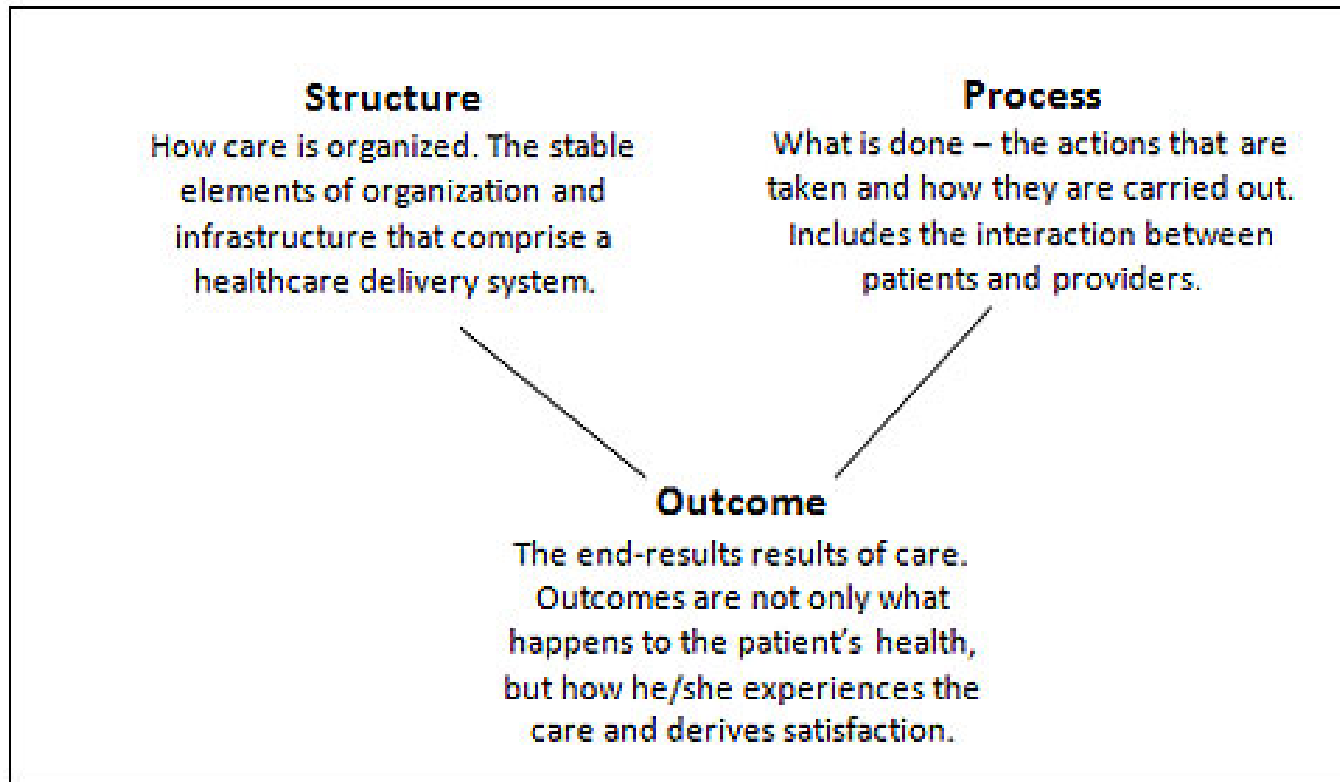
**Structure**
How care is organized. The stable elements of organization and infrastructure that comprise a healthcare delivery system.

**Process**
What is done – the actions that are taken and how they are carried out. Includes the interaction between patients and providers.

**Outcome**
The end-results results of care. Outcomes are not only what happens to the patient's health, but how he/she experiences the care and derives satisfaction.